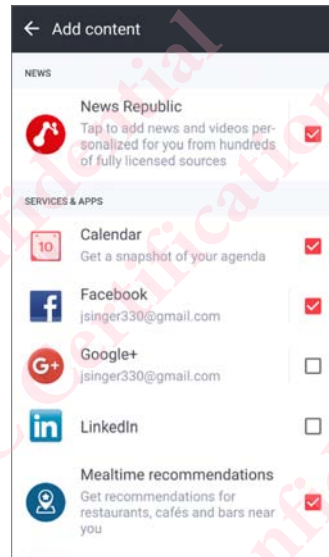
← Add content

NEWS

News Republic
Tap to add news and videos personalized for you from hundreds of fully licensed sources

SERVICES & APPS

10
Calendar
Get a snapshot of your agenda

Facebook
jsinger330@gmail.com

Google+
jsinger330@gmail.com

LinkedIn

Mealtime recommendations
Get recommendations for restaurants, cafés and bars near you

Confidential Certification